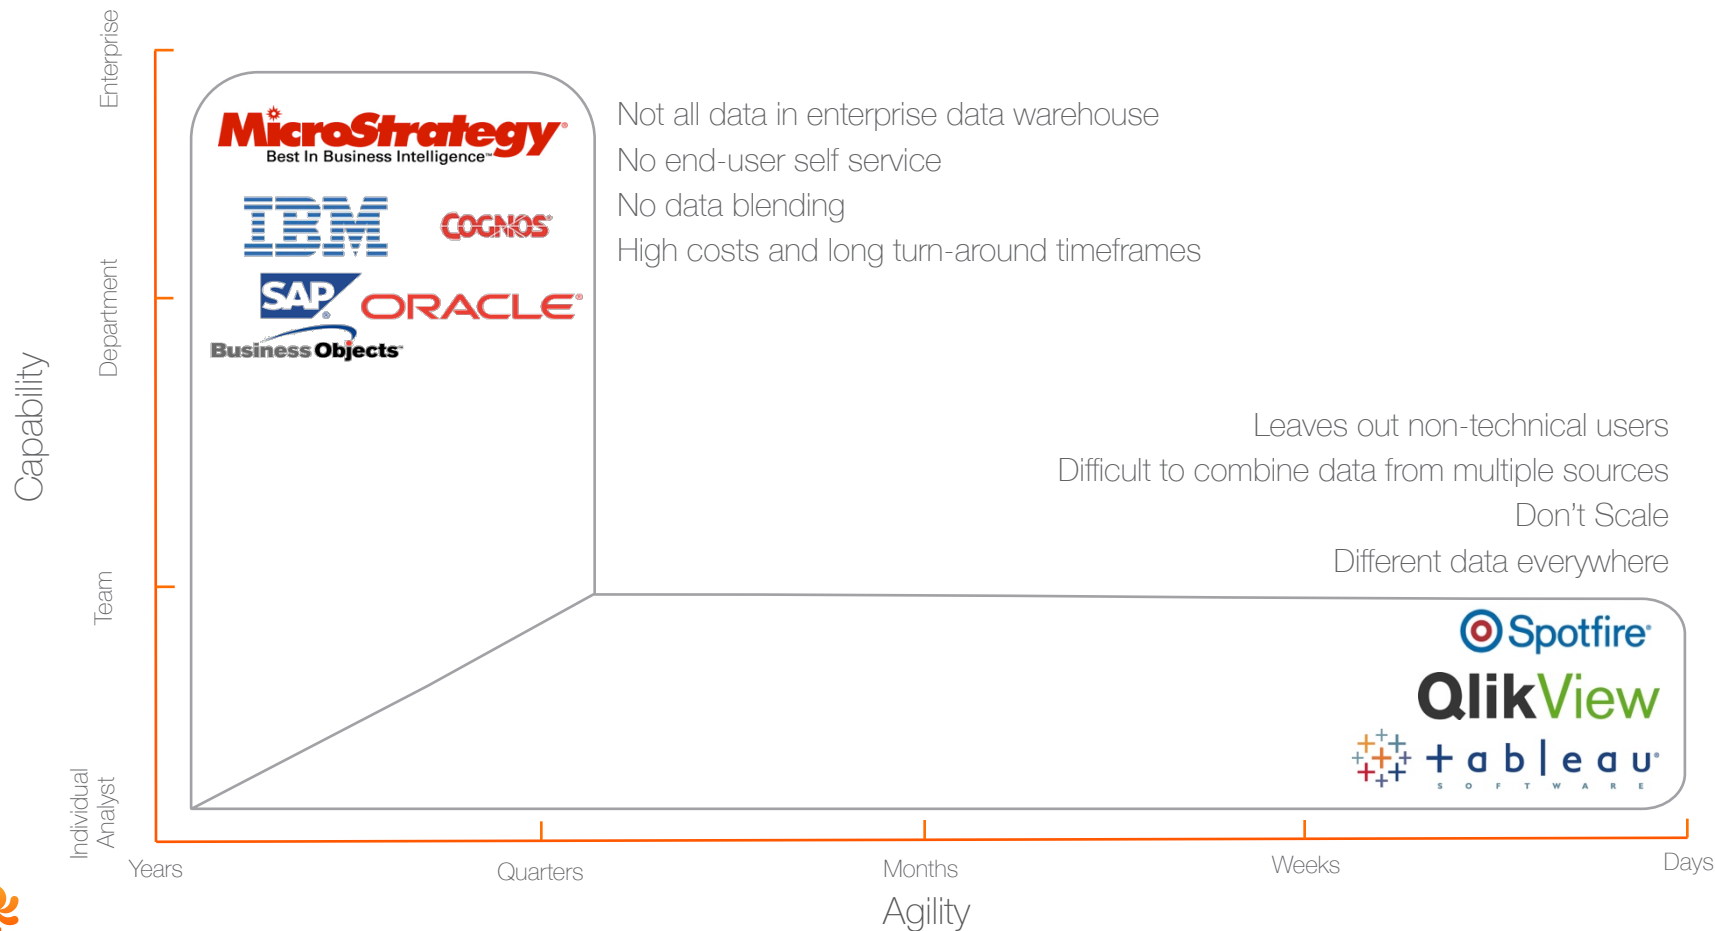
Capability

Enterprise

Department

Team

Individual Analyst

MicroStrategy
Best In Business Intelligence™

IBM

COGNOS

SAP

ORACLE

Business Objects

Not all data in enterprise data warehouse
No end-user self service
No data blending
High costs and long turn-around timeframes

Leaves out non-technical users
Difficult to combine data from multiple sources
Don't Scale
Different data everywhere

Spotfire

QlikView

+ableau
SOFTWARE

Years

Quarters

Months

Weeks

Days

Agility